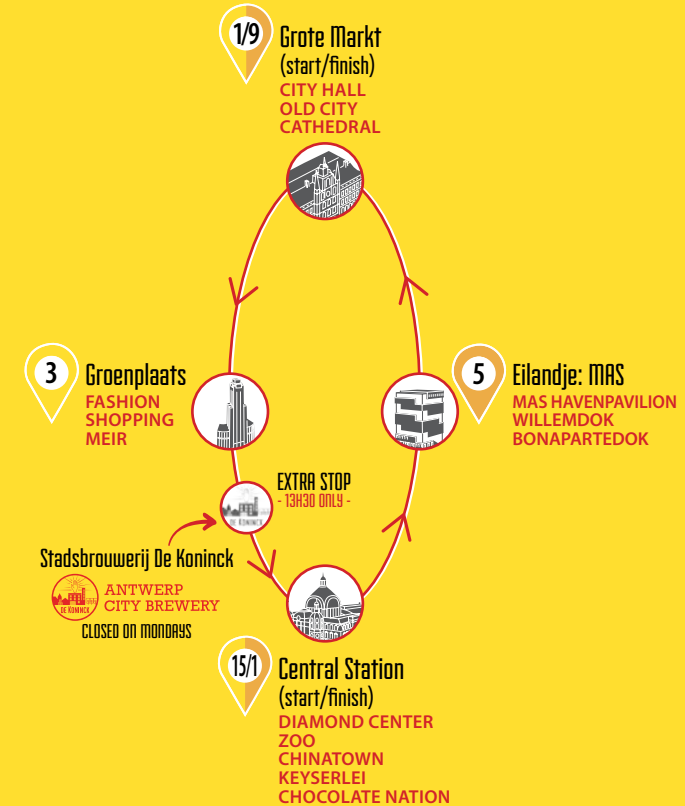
1/9 Grote Markt
(start/finish)
CITY HALL
OLD CITY
CATHEDRAL

3 Groenplaats
FASHION
SHOPPING
MEIR

5 Eilandje: MAS
MAS HAVENPAVILION
WILLEMDOK
BONAPARTEDOK

EXTRA STOP
- 13H30 ONLY -

DE KONINCK

Stadsbrouwerij De Koninck
DE KONINCK
ANTWERP
CITY BREWERY
CLOSED ON MONDAYS

15/1 Central Station
(start/finish)
DIAMOND CENTER
ZOO
CHINATOWN
KEYSERLEI
CHOCOLATE NATION